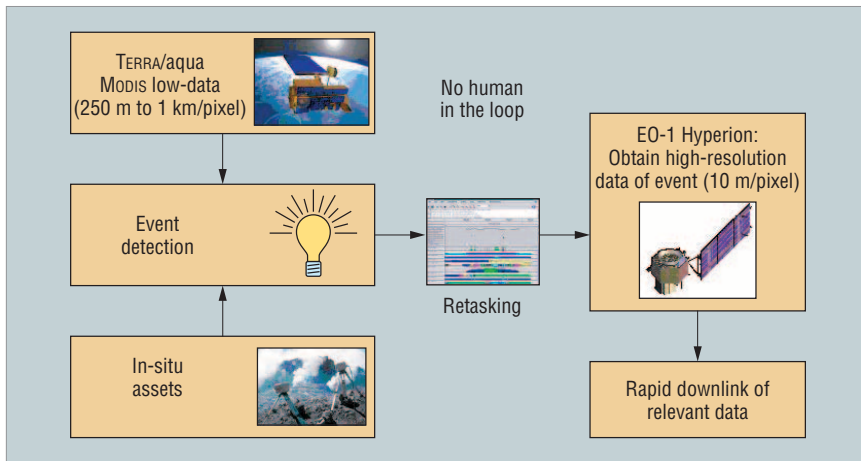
TERRA/aqua MODIS low-data (250 m to 1 km/pixel)

No human in the loop

EO-1 Hyperion: Obtain high-resolution data of event (10 m/pixel)

Event detection

Retasking

In-situ assets

Rapid downlink of relevant data